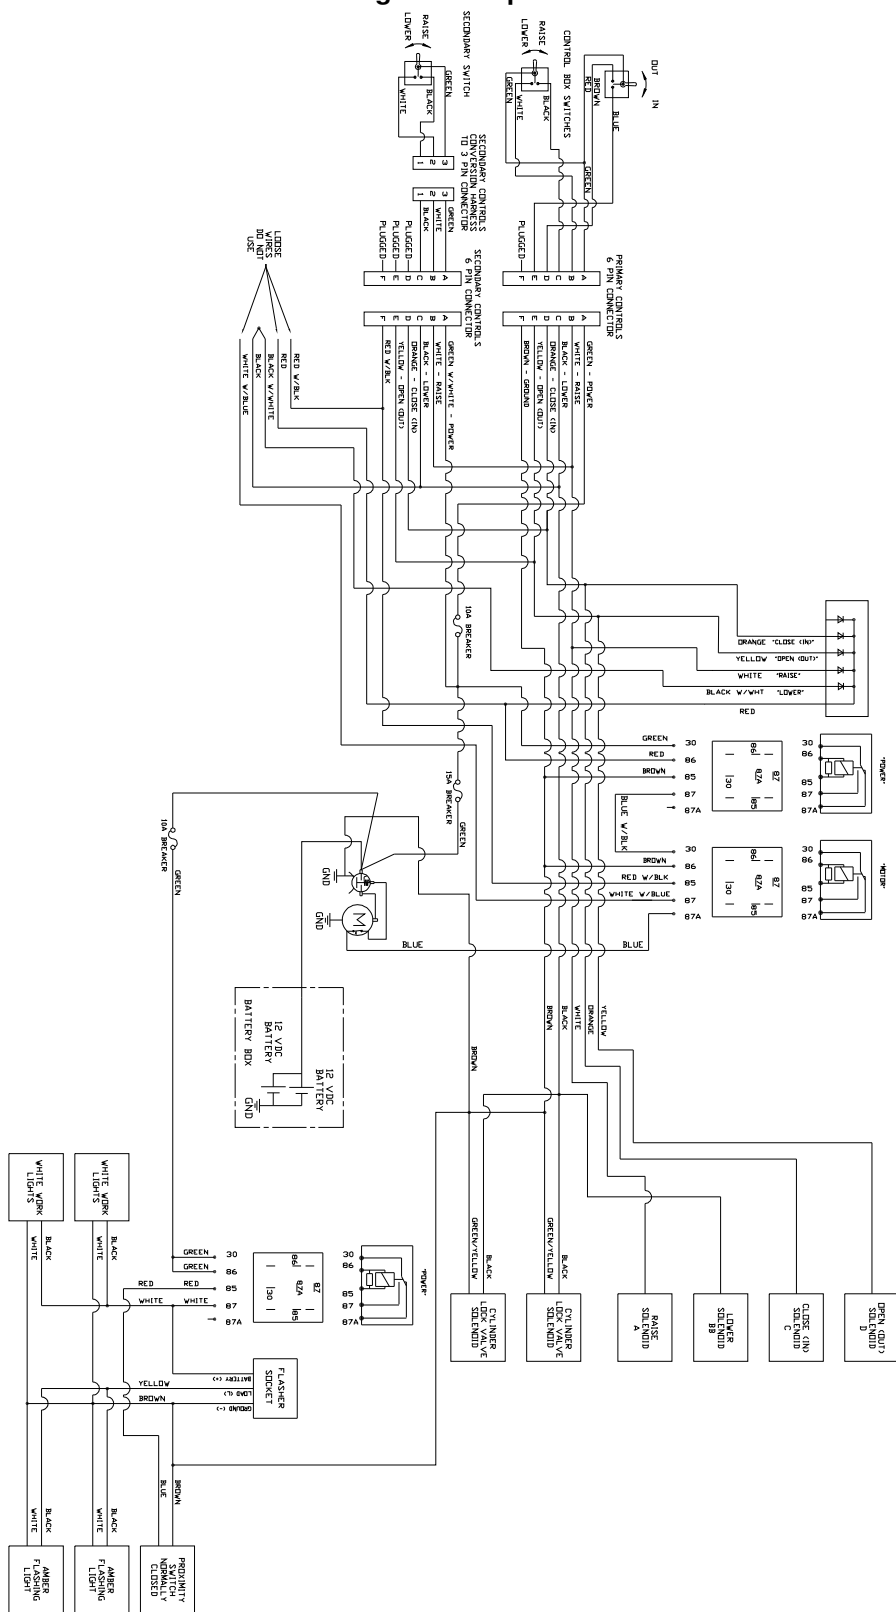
OUT
IN
BLUE
BROWN
RED
RAISE
LOWER
CONTROL BOX SWITCHES
BLACK
WHITE
GREEN
GREEN
RAISE
LOWER
SECONDARY SWITCH
GREEN
BLACK
WHITE
3
2
1
SECONDARY CONTROLS CONVERSION HARNESS TO 3 PIN CONNECTOR
3
2
1
GREEN
WHITE
BLACK
SECONDARY CONTROLS 6 PIN CONNECTOR
PRIMARY CONTROLS 6 PIN CONNECTOR
PLUGGED
PLUGGED
PLUGGED
PLUGGED
A
B
C
D
E
F
A
B
C
D
E
F
A
B
C
D
E
F
A
B
C
D
E
F
LOOSE WIRES DO NOT USE
RED W/BLK
BLACK
BLACK W/WHITE
WHITE W/BLUE
GREEN - POWER
WHITE - RAISE
BLACK - LOWER
ORANGE - CLOSE (IN)
YELLOW - OPEN (OUT)
BROWN - GROUND
GREEN W/WHITE - POWER
WHITE - RAISE
BLACK - LOWER
ORANGE - CLOSE (IN)
YELLOW - OPEN (OUT)
RED W/BLK
10A BREAKER
ORANGE "CLOSE (IN)"
YELLOW "OPEN (OUT)"
WHITE "RAISE"
BLACK W/WHT "LOWER"
RED
GREEN
RED
BROWN
30
86
85
87
87A
86
87
87A
30
85
30
86
85
87
87A
"POWER"
15A BREAKER
GREEN
BLUE W/BLK
BROWN
RED W/BLK
WHITE W/BLUE
30
86
85
87
87A
86
87
87A
30
85
30
86
85
87
87A
"MOTOR"
10A BREAKER
GREEN
GND
GND
M
BLUE
BLUE
BROWN
BLACK
WHITE
ORANGE
YELLOW
BROWN
12 VDC BATTERY
12 VDC BATTERY
BATTERY BOX
GND
WHITE WORK LIGHTS
WHITE WORK LIGHTS
BLACK
WHITE
BLACK
WHITE
GREEN
GREEN
RED
RED
WHITE
WHITE
30
86
85
87
87A
86
87
87A
30
85
30
86
85
87
87A
"POWER"
GREEN/YELLOW
BLACK
GREEN/YELLOW
BLACK
CYLINDER LOCK VALVE SOLENOID
CYLINDER LOCK VALVE SOLENOID
RAISE SOLENOID A
LOWER SOLENOID B
CLOSE (IN) SOLENOID C
OPEN (OUT) SOLENOID D
FLASHER SOCKET
BATTERY (+)
LOAD (L)
GROUND (-)
YELLOW
BROWN
BLUE
BROWN
BLACK
WHITE
BLACK
WHITE
AMBER FLASHING LIGHT
AMBER FLASHING LIGHT
PROXIMITY SWITCH NORMALLY CLOSED